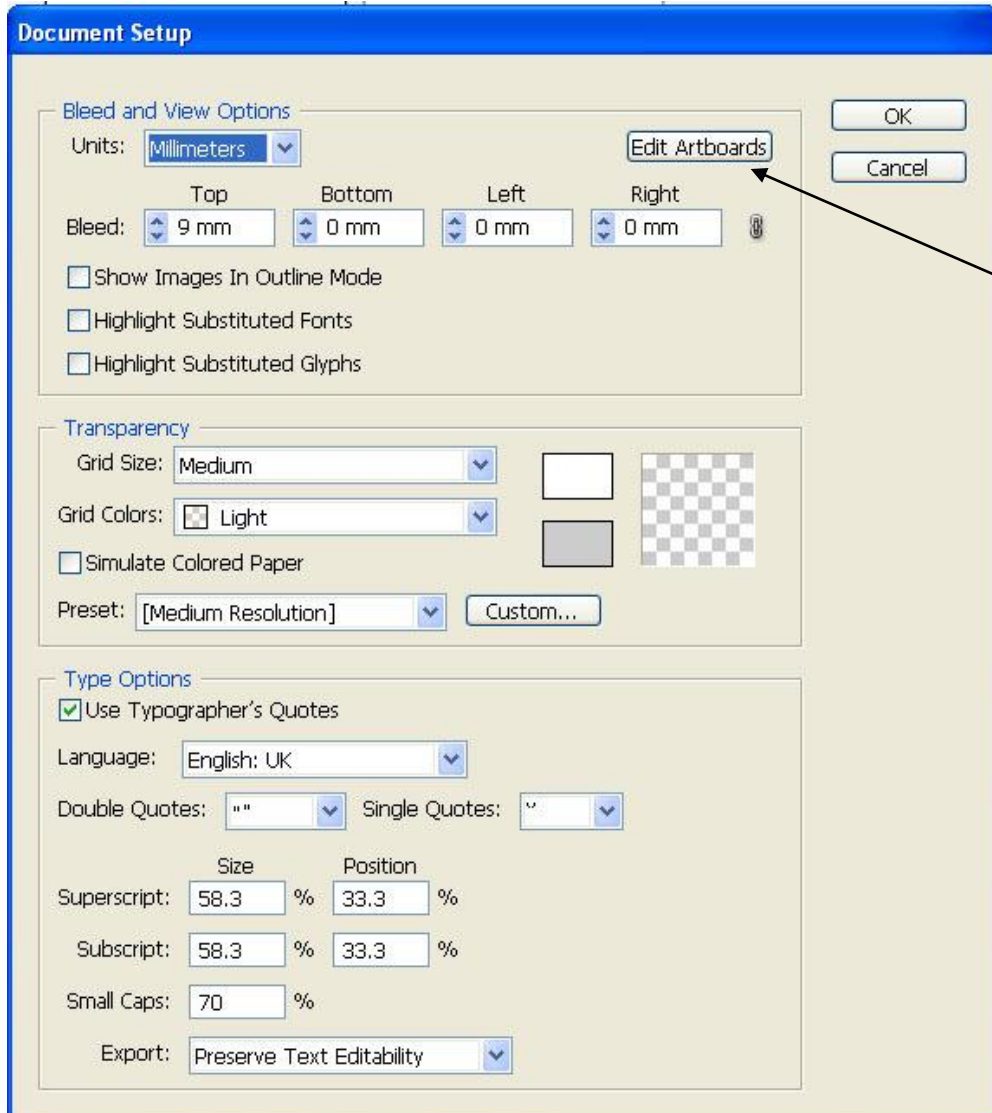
Document Setup

Bleed and View Options

Units: Millimeters

Edit Artboards

OK

Cancel

| | Top | Bottom | Left | Right |
|---|---|---|---|---|
| Bleed: | 9 mm | 0 mm | 0 mm | 0 mm |

Show Images In Outline Mode

Highlight Substituted Fonts

Highlight Substituted Glyphs

Transparency

Grid Size: Medium

Grid Colors: Light

Simulate Colored Paper

Preset: [Medium Resolution]

Custom...

Type Options

Use Typographer's Quotes

Language: English: UK

Double Quotes: ""

Single Quotes: ''

| | Size | | Position | |
|---|---|---|---|---|
| Superscript: | 58.3 | % | 33.3 | % |
| Subscript: | 58.3 | % | 33.3 | % |
| Small Caps: | 70 | % | | |

Export: Preserve Text Editability